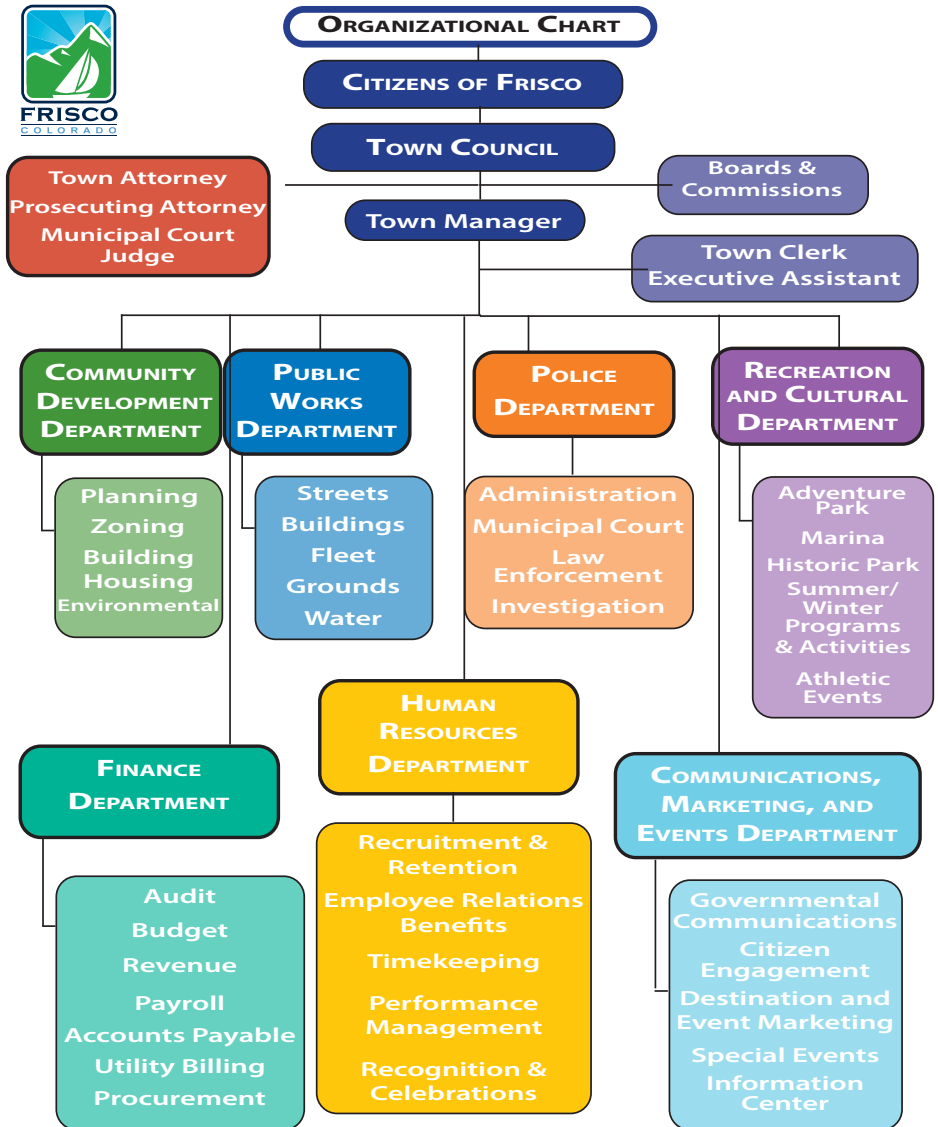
FRISCO
COLORADO

Organizational Chart

Citizens of Frisco

Town Council

Town Attorney
Prosecuting Attorney
Municipal Court Judge

Boards & Commissions

Town Manager

Town Clerk
Executive Assistant

Community Development Department

Planning
Zoning
Building
Housing
Environmental

Public Works Department

Streets
Buildings
Fleet
Grounds
Water

Police Department

Administration
Municipal Court
Law Enforcement
Investigation

Recreation and Cultural Department

Adventure Park
Marina
Historic Park
Summer/ Winter Programs & Activities
Athletic Events

Finance Department

Audit
Budget
Revenue
Payroll
Accounts Payable
Utility Billing
Procurement

Human Resources Department

Recruitment & Retention
Employee Relations Benefits
Timekeeping
Performance Management
Recognition & Celebrations

Communications, Marketing, and Events Department

Governmental Communications
Citizen Engagement
Destination and Event Marketing
Special Events
Information Center